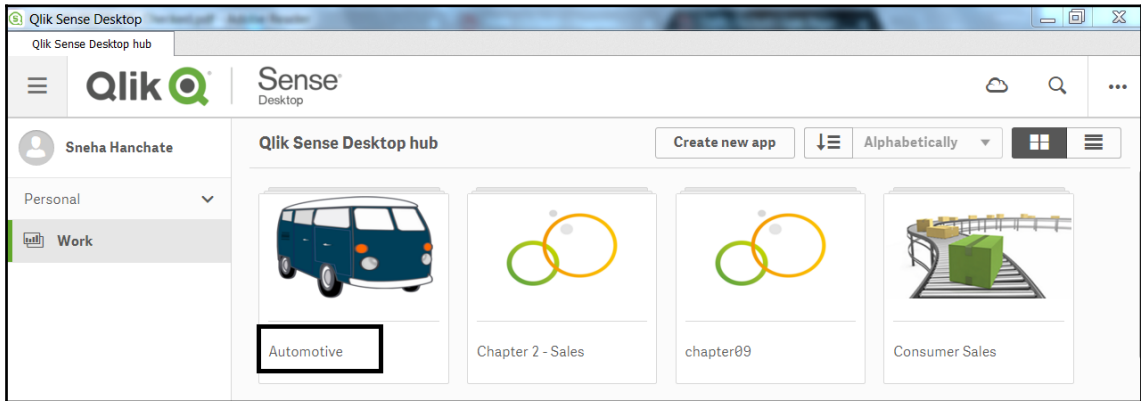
Qlik Sense Desktop

Qlik Sense Desktop hub

Qlik Sense Desktop

Sneha Hanchate

Personal

Work

Qlik Sense Desktop hub

Create new app

Alphabetically

Automotive

Chapter 2 - Sales

chapter09

Consumer Sales